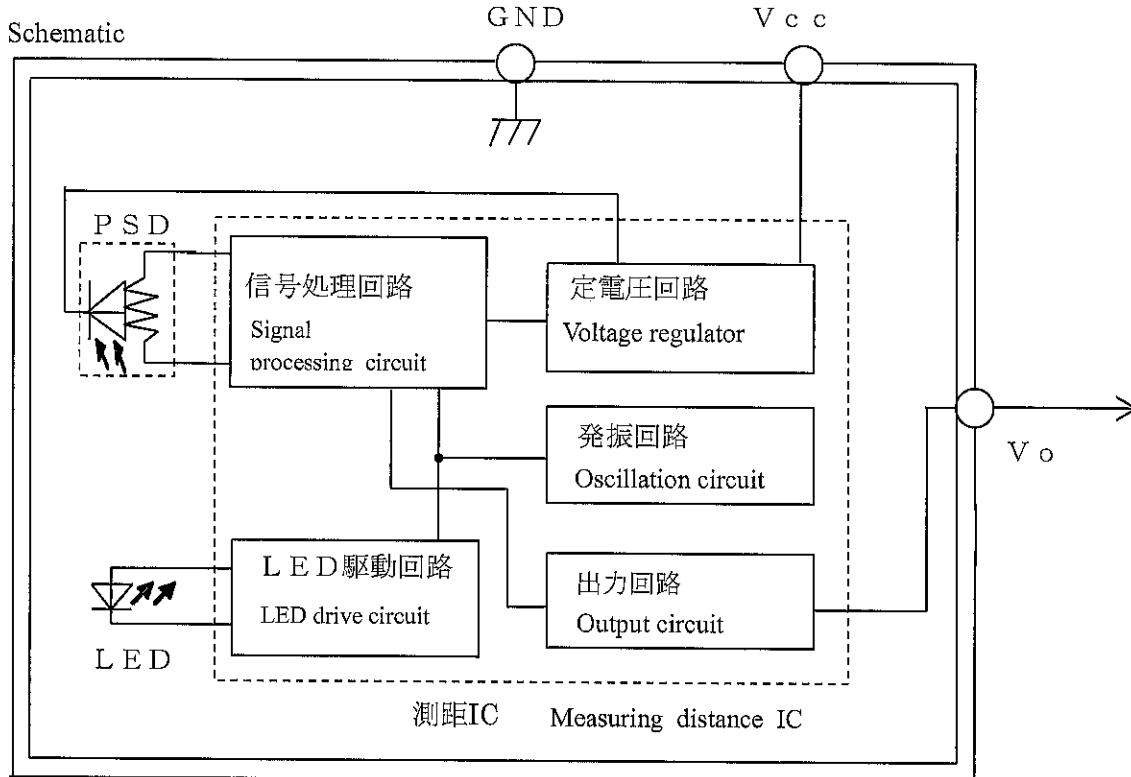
Schematic

GND

Vcc

PSD

信号処理回路
Signal processing circuit

定電圧回路
Voltage regulator

発振回路
Oscillation circuit

Vo

LED駆動回路
LED drive circuit

出力回路
Output circuit

LED

測距IC Measuring distance IC